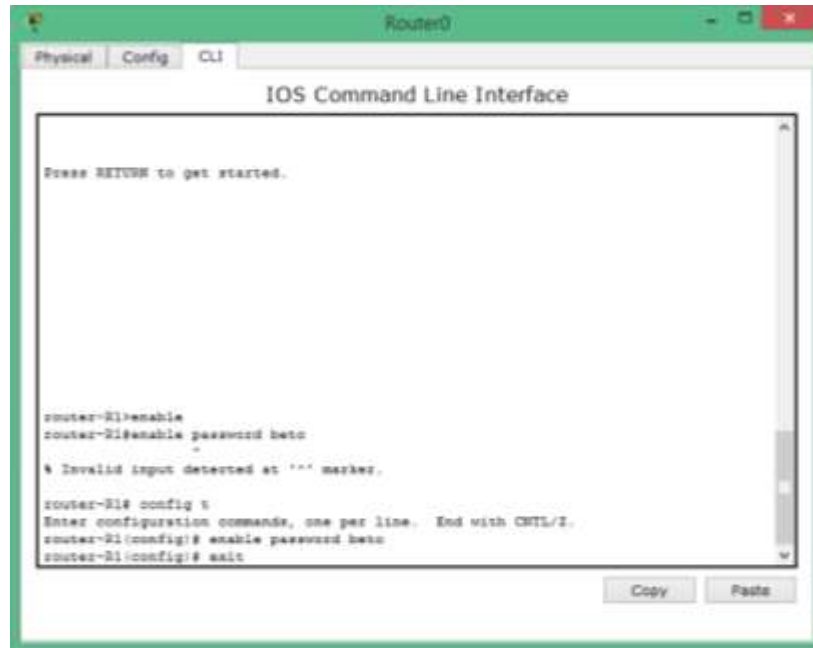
Router0

Physical | Config | CLI

IOS Command Line Interface

Press RETURN to get started.

router-R1>enable
router-R1#enable password beto
^
% Invalid input detected at '^' marker.

router-R1# config t
Enter configuration commands, one per line. End with CNTL/Z.
router-R1(config)# enable password beto
router-R1(config)# exit

Copy | Paste